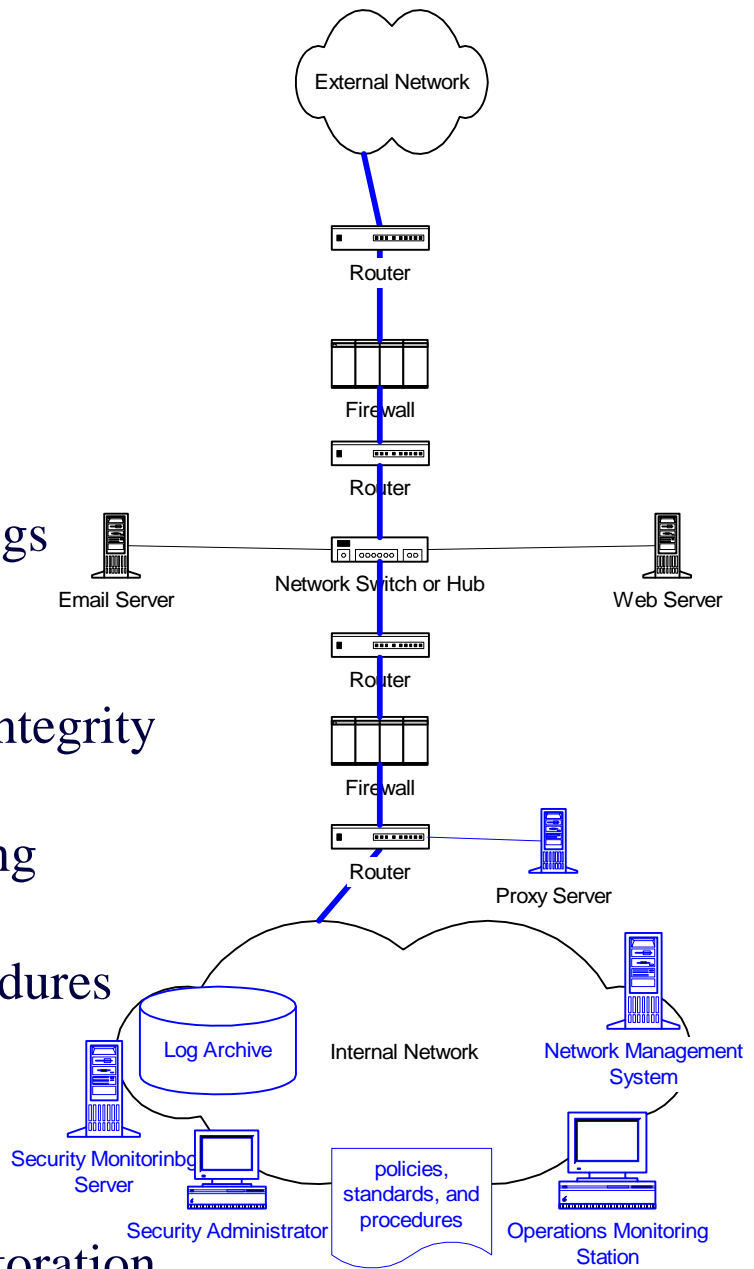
External Network

Router

Firewall

Router

gs

Email Server

Network Switch or Hub

Web Server

Router

ntegrity

Firewall

ng

Router

Proxy Server

dures

Log Archive

Internal Network

Network Management System

Security Monitorinbg Server

Security Administrator

policies, standards, and procedures

Operations Monitoring Station

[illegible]oration